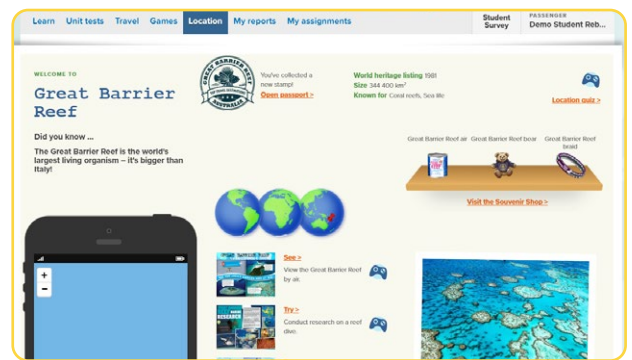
Learn Unit tests Travel Games Location My reports My assignments Student Survey PASSENGER Demo Student Reb...

WELCOME TO

Great Barrier Reef

GREAT BARRIER REEF AUSTRALIA

You've collected a new stamp!
Open passport >

World heritage listing 1981
Size 344 400 km²
Known for Coral reefs, Sea life

Location quiz >

Did you know ...

The Great Barrier Reef is the world's largest living organism – it's bigger than Italy!

Great Barrier Reef air Great Barrier Reef bear Great Barrier Reef braid

Visit the Souvenir Shop >

+
−

See >
View the Great Barrier Reef by air.

Try >
Conduct research on a reef dive.